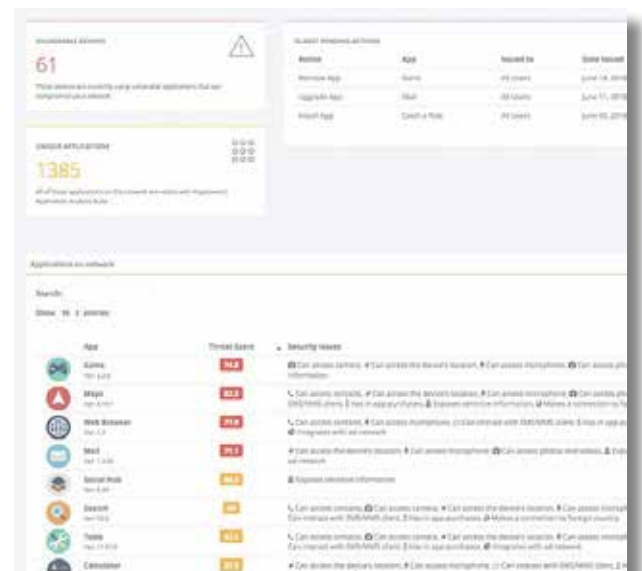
VULNERABLE DEVICES

61

These devices are currently using vulnerable applications that are compromising your network.

LATEST REMEDIATIONS

| Action | App | Issued to | Date Issued |
|---|---|---|---|
| Remove App | Game | All users | June 14, 2016 |
| Upgrade App | Mail | All users | June 11, 2016 |
| Install App | Catch a Ride | All users | June 05, 2016 |

UNIQUE APPLICATIONS

1385

All of these applications on this network are analyzed with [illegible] Application Analysis Suite.

Applications on network

Search:

Show 10 entries

| App | Threat Score | Security Issues |
|---|---|---|
| Game Ver. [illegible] | 74.8 | Can access camera. Can access the device's location. Can access microphone. Can access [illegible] information. |
| Maps Ver. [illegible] | 83.2 | Can access contacts. Can access the device's location. Can access microphone. Can access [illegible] SMS/MMS clients. Has in app purchases. Exposes sensitive information. Makes a connection to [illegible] |
| Web Browser Ver. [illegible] | 71.8 | Can access contacts. Can access microphone. Can interact with SMS/MMS clients. Has in app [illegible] Integrates with ad network |
| Mail Ver. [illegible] | 71.1 | Can access the device's location. Can access microphone. Can access global debuggers. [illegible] ad network |
| Social Hub Ver. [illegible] | 66.3 | Exposes sensitive information |
| Search Ver. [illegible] | 66 | Can access contacts. Can access camera. Can access the device's location. Can access microphone. Can interact with SMS/MMS client. Has in app purchases. Makes a connection to foreign country |
| Tools Ver. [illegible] | 62.6 | Can access contacts. Can access camera. Can access the device's location. Can access microphone. Can interact with SMS/MMS client. Has in app purchases. Integrates with ad network |
| Calculator | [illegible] | Can access the device's location. Can access microphone. Can interact with SMS/MMS client. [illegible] |